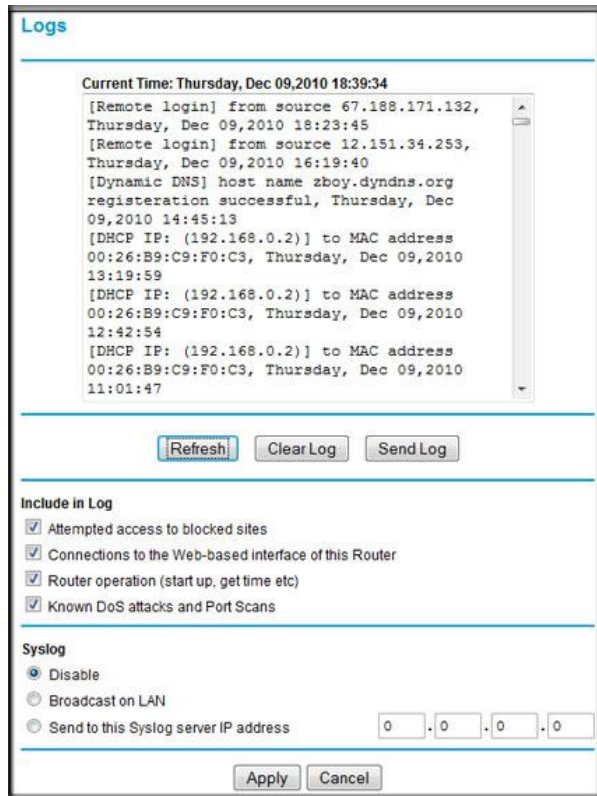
Logs

Current Time: Thursday, Dec 09,2010 18:39:34

[Remote login] from source 67.188.171.132, Thursday, Dec 09,2010 18:23:45
[Remote login] from source 12.151.34.253, Thursday, Dec 09,2010 16:19:40
[Dynamic DNS] host name zboy.dyndns.org registeration successful, Thursday, Dec 09,2010 14:45:13
[DHCP IP: (192.168.0.2)] to MAC address 00:26:B9:C9:F0:C3, Thursday, Dec 09,2010 13:19:59
[DHCP IP: (192.168.0.2)] to MAC address 00:26:B9:C9:F0:C3, Thursday, Dec 09,2010 12:42:54
[DHCP IP: (192.168.0.2)] to MAC address 00:26:B9:C9:F0:C3, Thursday, Dec 09,2010 11:01:47

Refresh Clear Log Send Log

Include in Log
Attempted access to blocked sites
Connections to the Web-based interface of this Router
Router operation (start up, get time etc)
Known DoS attacks and Port Scans

Syslog
Disable
Broadcast on LAN
Send to this Syslog server IP address 0 . 0 . 0 . 0

Apply Cancel